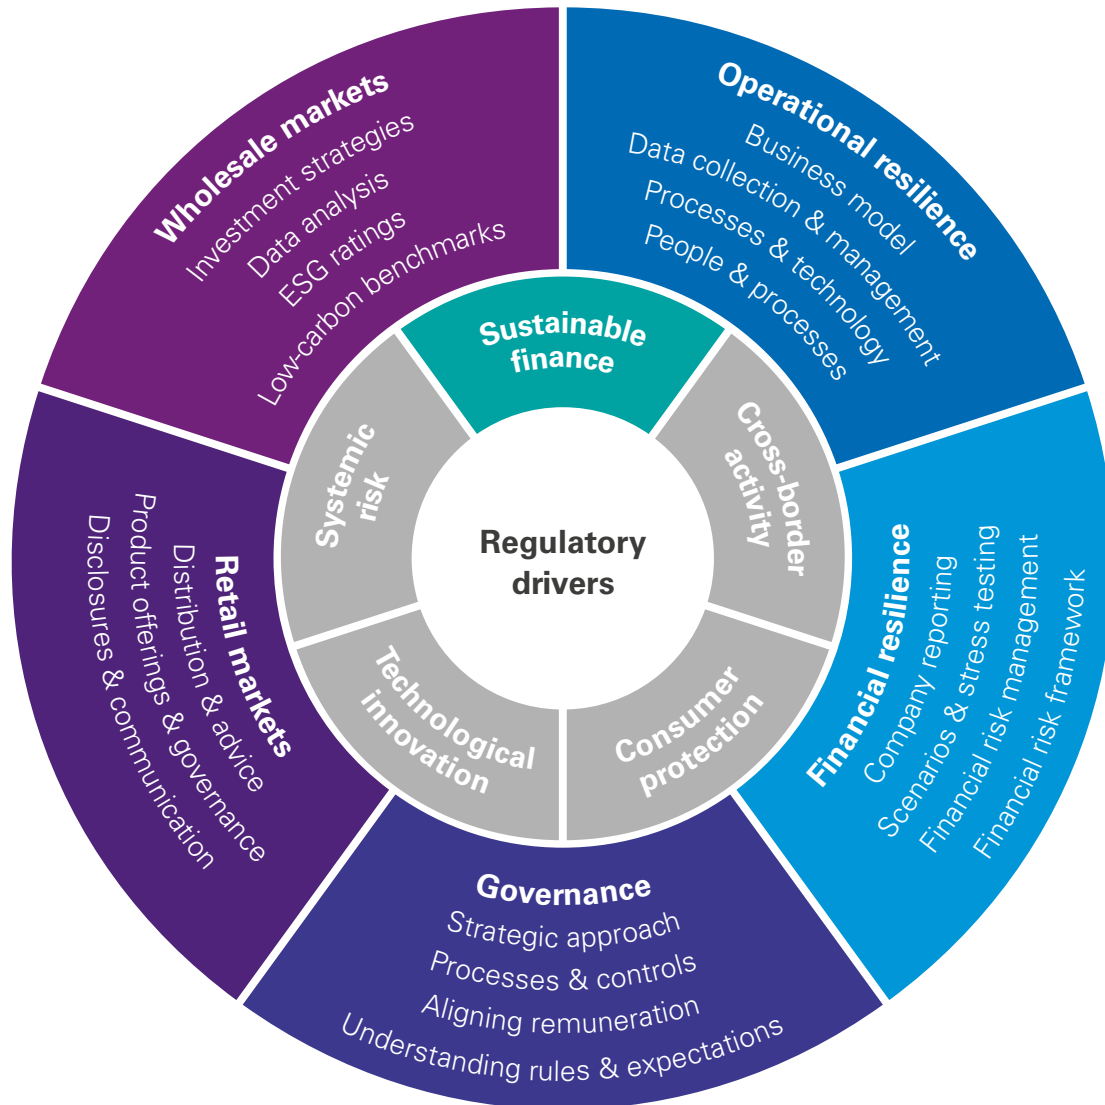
Wholesale markets
Investment strategies
Data analysis
ESG ratings
Low-carbon benchmarks

Operational resilience
Business model
Data collection & management
Processes & technology
People & processes

Sustainable finance

Systemic risk

Cross-border activity

Regulatory drivers

Retail markets
Distribution & advice
Product offerings & governance
Disclosures & communication

Technological innovation

Consumer protection

Financial resilience
Company reporting
Scenarios & stress testing
Financial risk management
Financial risk framework

Governance
Strategic approach
Processes & controls
Aligning remuneration
Understanding rules & expectations